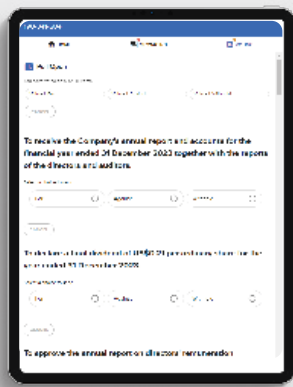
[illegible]

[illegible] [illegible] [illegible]

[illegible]

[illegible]

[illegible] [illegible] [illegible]

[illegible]

To receive the Company's annual report and accounts for the financial year ended 31 December 2023 together with the reports of the directors and auditors.

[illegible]

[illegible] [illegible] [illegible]

To declare a final dividend of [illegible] per ordinary share for the year ended 31 December 2023.

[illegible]

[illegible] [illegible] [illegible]

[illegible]

To approve the annual report on directors' remuneration